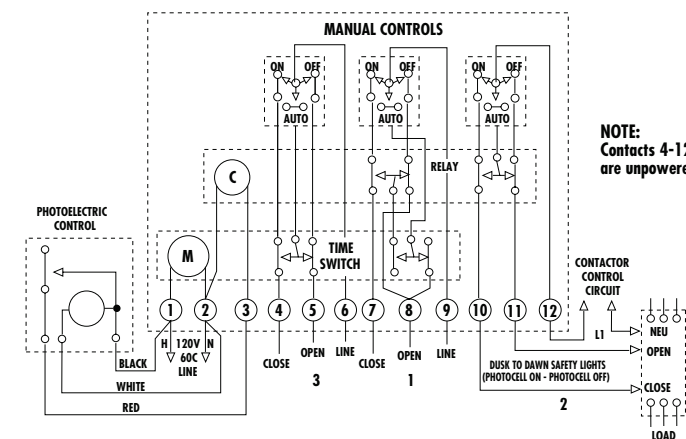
MANUAL CONTROLS

ON OFF
AUTO

ON OFF
AUTO

ON OFF
AUTO

NOTE:
Contacts 4-1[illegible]
are unpowere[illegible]

RELAY

C

PHOTOELECTRIC CONTROL

M

TIME SWITCH

CONTACTOR CONTROL CIRCUIT

1 2 3 4 5 6 7 8 9 10 11 12

H
120V 60C LINE
N

BLACK

WHITE

RED

CLOSE OPEN LINE CLOSE OPEN LINE

3

1

DUSK TO DAWN SAFETY LIGHTS (PHOTOCELL ON - PHOTOCELL OFF)

2

L1

NEU

OPEN

CLOSE

LOAD